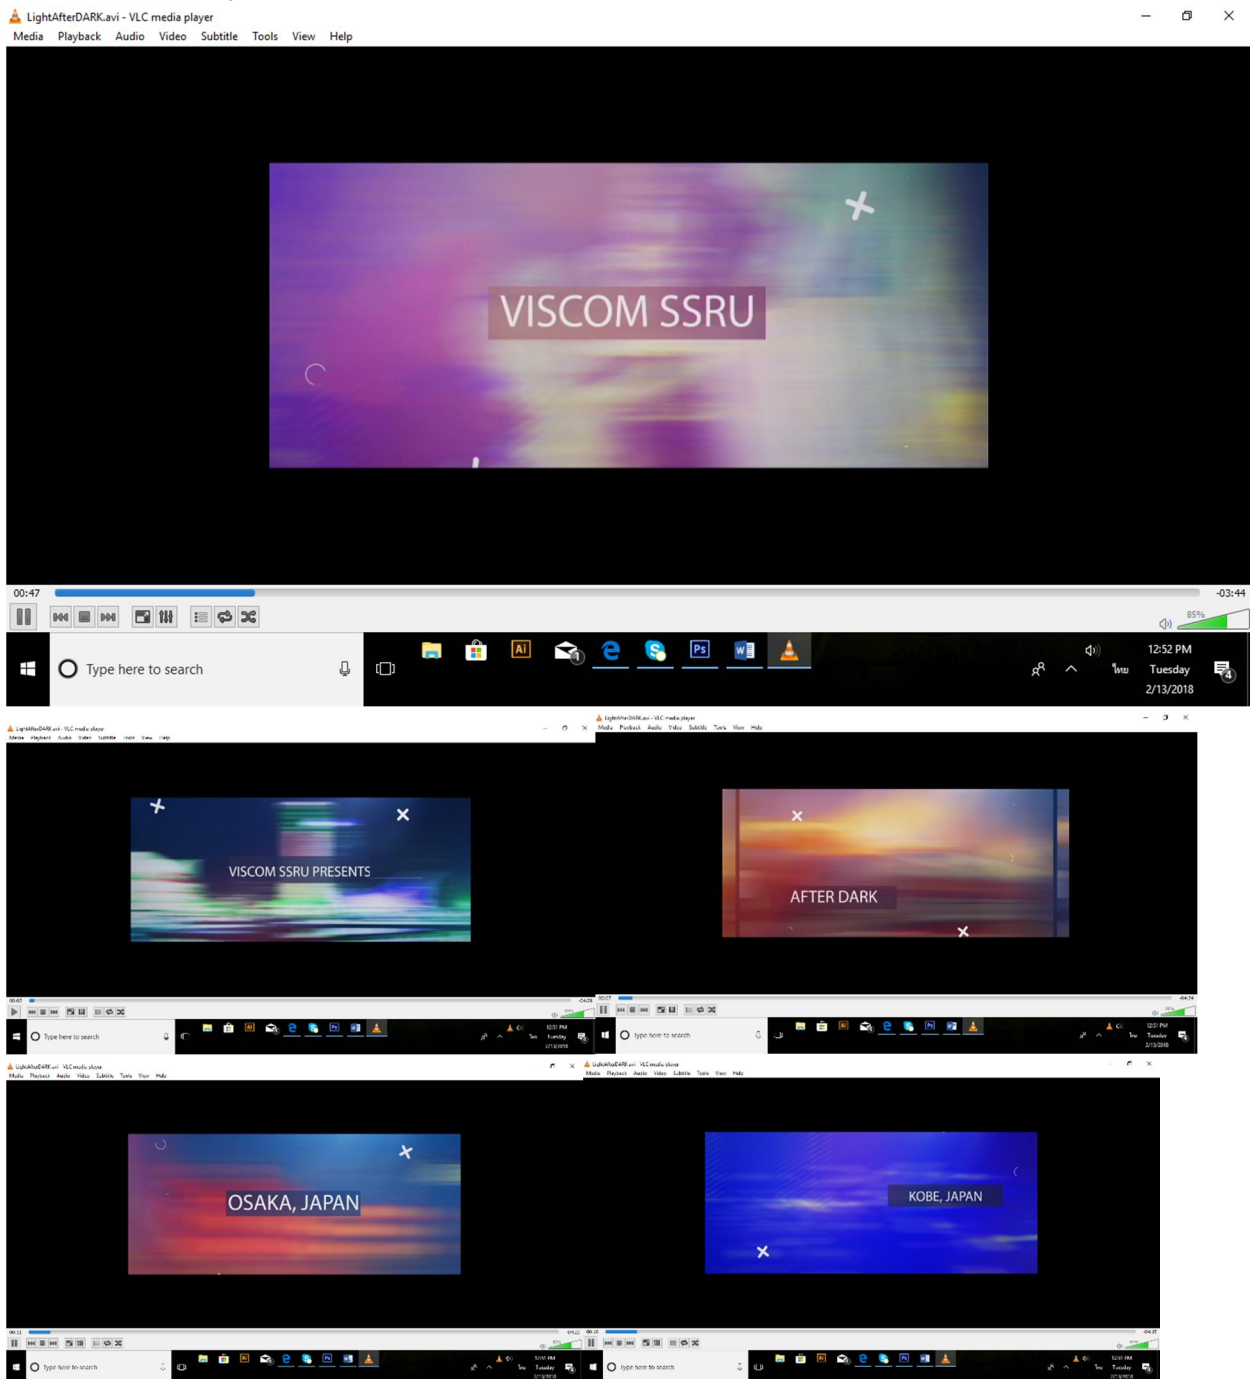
LightAfterDARK.avi - VLC media player
Media Playback Audio Video Subtitle Tools View Help

VISCOM SSRU

00:47
-03:44
85%

Type here to search
12:52 PM
Tuesday
2/13/2018
ไทย

LightAfterDARK.avi - VLC media player
Media Playback Audio Video Subtitle Tools View Help

VISCOM SSRU PRESENTS

Type here to search

LightAfterDARK.avi - VLC media player
Media Playback Audio Video Subtitle Tools View Help

AFTER DARK

Type here to search

LightAfterDARK.avi - VLC media player
Media Playback Audio Video Subtitle Tools View Help

OSAKA, JAPAN

Type here to search

LightAfterDARK.avi - VLC media player
Media Playback Audio Video Subtitle Tools View Help

KOBE, JAPAN

Type here to search